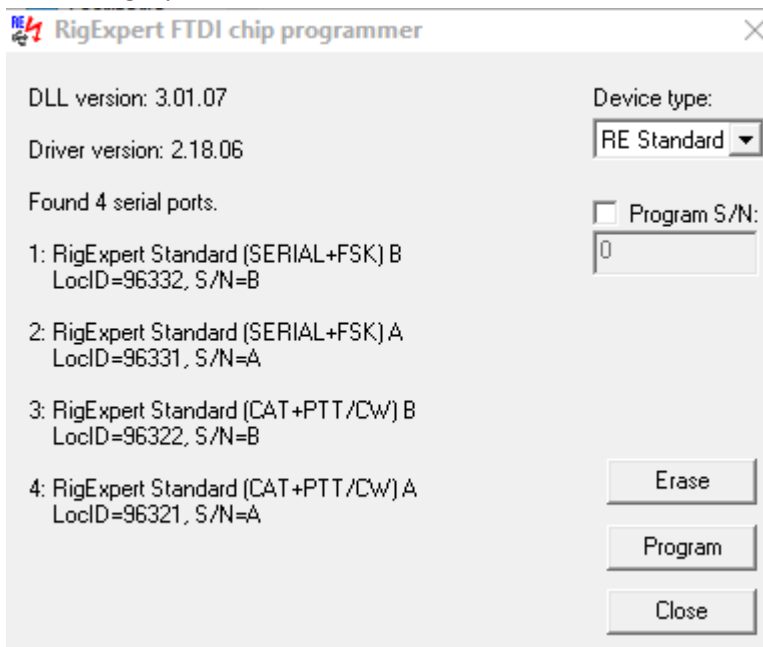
RigExpert FTDI chip programmer

DLL version: 3.01.07

Driver version: 2.18.06

Found 4 serial ports.

1: RigExpert Standard (SERIAL+FSK) B
LocID=96332, S/N=B

2: RigExpert Standard (SERIAL+FSK) A
LocID=96331, S/N=A

3: RigExpert Standard (CAT+PTT/CW) B
LocID=96322, S/N=B

4: RigExpert Standard (CAT+PTT/CW) A
LocID=96321, S/N=A

Device type:
RE Standard

Program S/N:
0

Erase

Program

Close